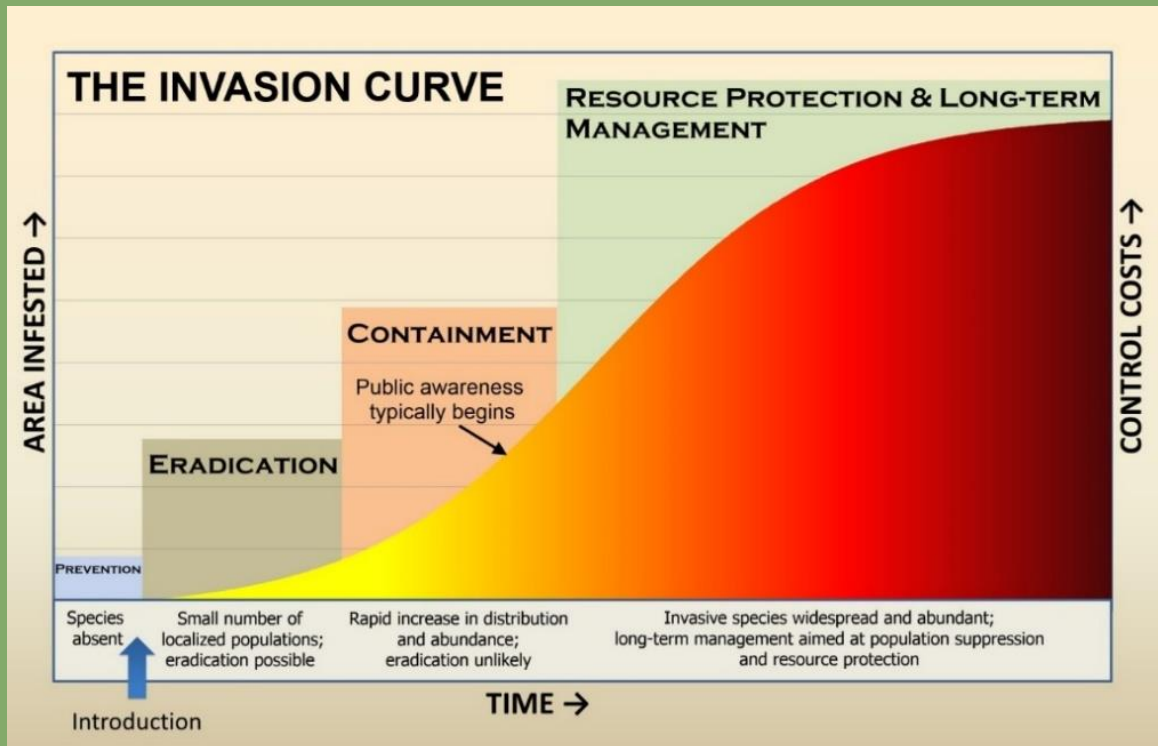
THE INVASION CURVE

RESOURCE PROTECTION & LONG-TERM MANAGEMENT

CONTAINMENT

Public awareness typically begins

ERADICATION

PREVENTION

AREA INFESTED →

CONTROL COSTS →

Species absent

Small number of localized populations; eradication possible

Rapid increase in distribution and abundance; eradication unlikely

Invasive species widespread and abundant; long-term management aimed at population suppression and resource protection

TIME →

Introduction